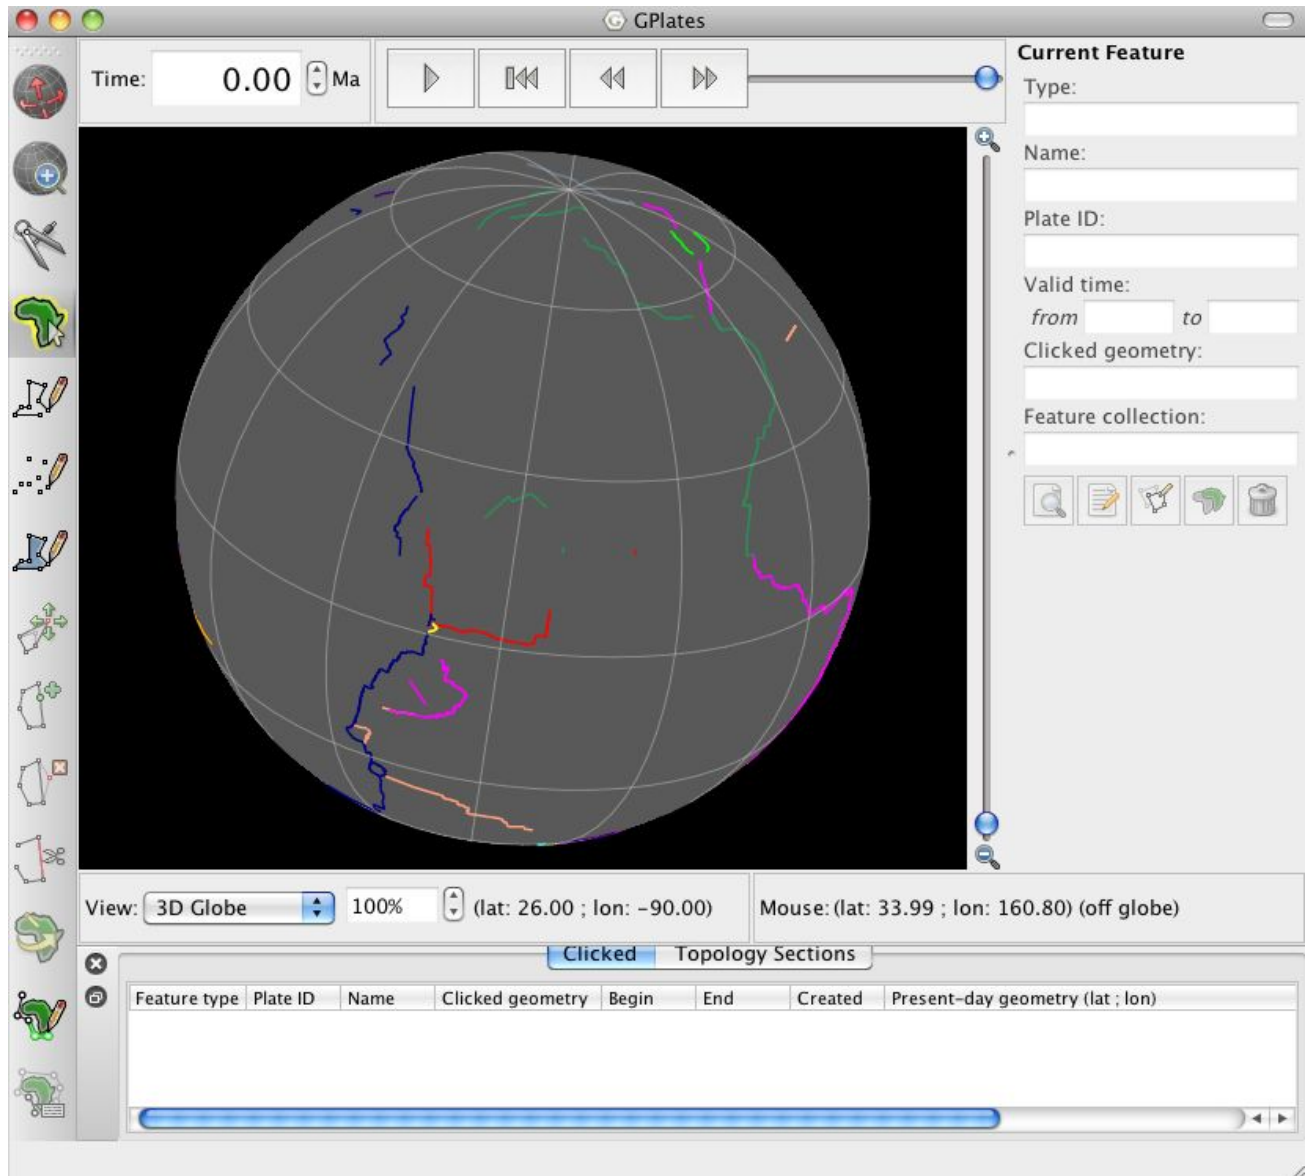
GPlates

Time: 0.00 Ma

Current Feature
Type:
Name:
Plate ID:
Valid time:
from to
Clicked geometry:
Feature collection:

View: 3D Globe 100% (lat: 26.00 ; lon: -90.00)

Mouse: (lat: 33.99 ; lon: 160.80) (off globe)

Clicked Topology Sections

| Feature type | Plate ID | Name | Clicked geometry | Begin | End | Created | Present-day geometry (lat ; lon) |
|---|---|---|---|---|---|---|---|